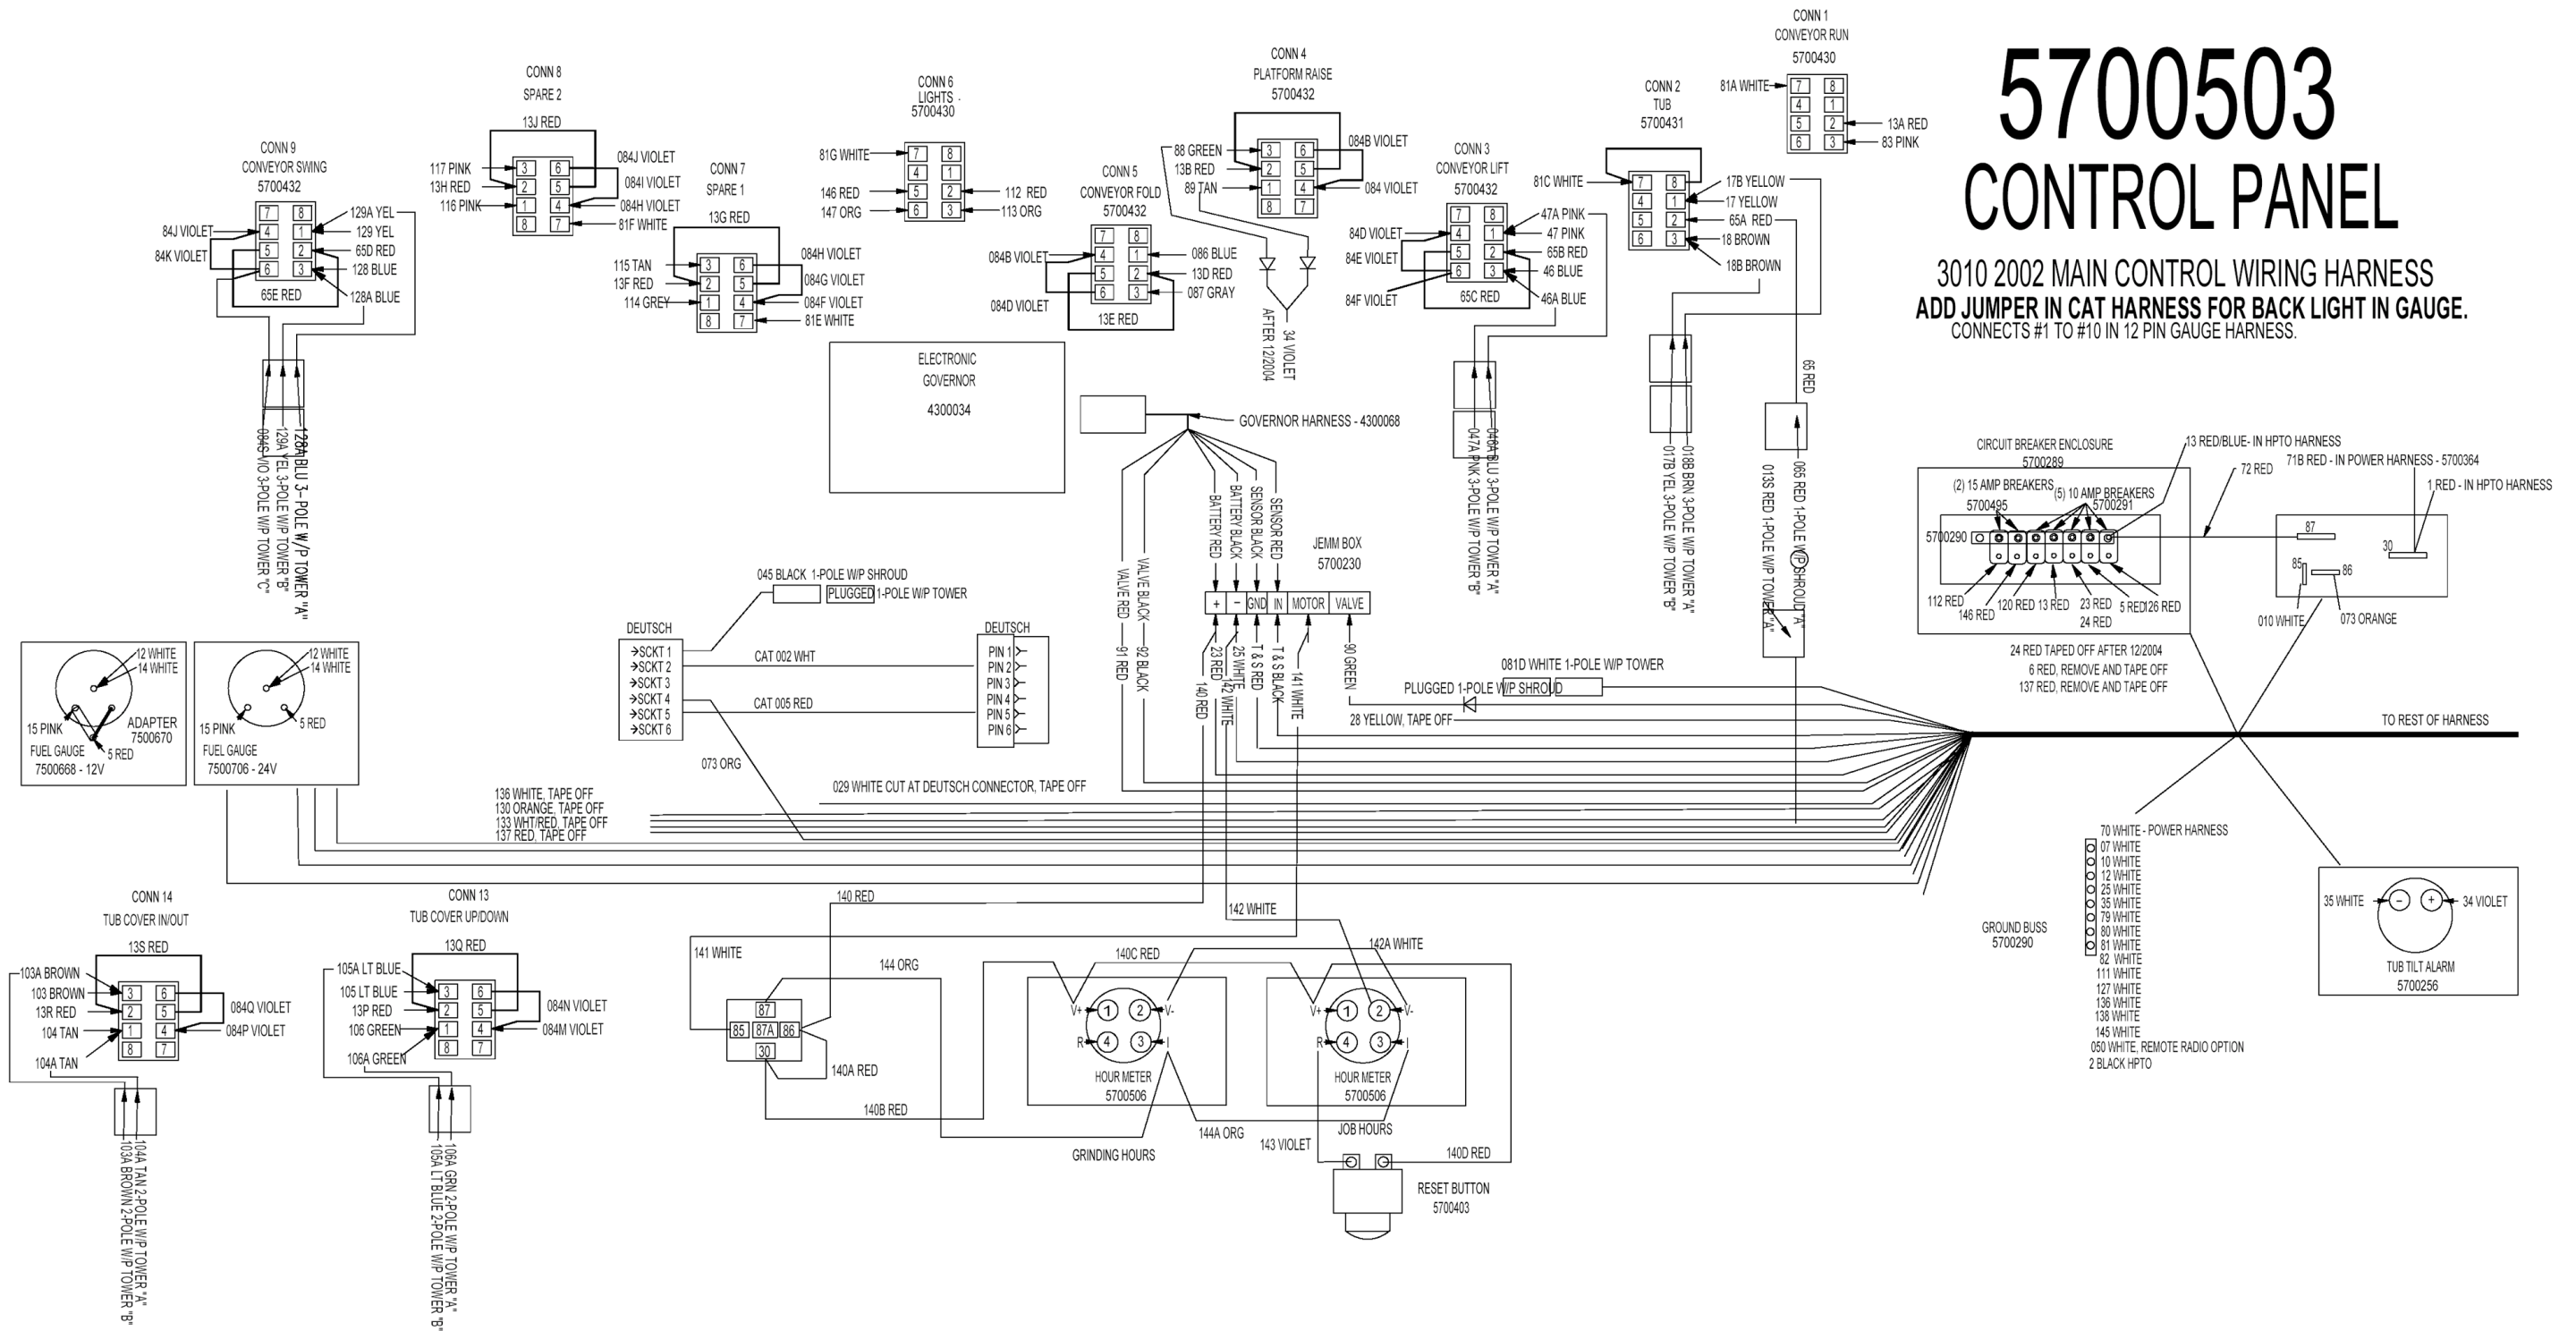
5700503
CONTROL PANEL

3010 2002 MAIN CONTROL WIRING HARNESS
ADD JUMPER IN CAT HARNESS FOR BACK LIGHT IN GAUGE.
CONNECTS #1 TO #10 IN 12 PIN GAUGE HARNESS.

CONN 1
CONVEYOR RUN
5700430
81A WHITE
7 8
4 1
5 2
6 3
13A RED
83 PINK

CONN 2
TUB
5700431
81C WHITE
7 8
4 1
5 2
6 3
17B YELLOW
17 YELLOW
65A RED
18 BROWN
18B BROWN

CONN 3
CONVEYOR LIFT
5700432
84D VIOLET
84E VIOLET
84F VIOLET
7 8
4 1
5 2
6 3
47A PINK
47 PINK
65B RED
46 BLUE
46A BLUE
65C RED

CONN 4
PLATFORM RAISE
5700432
88 GREEN
13B RED
89 TAN
3 6
2 5
1 4
8 7
084B VIOLET
084 VIOLET
34 VIOLET
AFTER 12/2004

CONN 5
CONVEYOR FOLD
5700432
084B VIOLET
084D VIOLET
7 8
4 1
5 2
6 3
086 BLUE
13D RED
087 GRAY
13E RED

CONN 6
LIGHTS
5700430
81G WHITE
146 RED
147 ORG
7 8
4 1
5 2
6 3
112 RED
113 ORG

CONN 7
SPARE 1
13G RED
115 TAN
13F RED
114 GREY
3 6
2 5
1 4
8 7
084H VIOLET
084G VIOLET
084F VIOLET
81E WHITE

CONN 8
SPARE 2
13J RED
117 PINK
13H RED
116 PINK
3 6
2 5
1 4
8 7
084J VIOLET
084I VIOLET
084H VIOLET
81F WHITE

CONN 9
CONVEYOR SWING
5700432
84J VIOLET
84K VIOLET
7 8
4 1
5 2
6 3
129A YEL
129 YEL
65D RED
128 BLUE
128A BLUE
65E RED
128A BLU 3-POLE W/P TOWER "A"
129A YEL 3-POLE W/P TOWER "B"
084S VIO 3-POLE W/P TOWER "C"

084A BLU 3-POLE W/P TOWER "A"
047A PNK 3-POLE W/P TOWER "B"

018B BRN 3-POLE W/P TOWER "A"
017B YEL 3-POLE W/P TOWER "B"

65 RED
065 RED 1-POLE W/P SHROUD "A"
013S RED 1-POLE W/P TOWER "A"

ELECTRONIC
GOVERNOR
4300034

GOVERNOR HARNESS - 4300068
VALVE RED
VALVE BLACK
BATTERY RED
BATTERY BLACK
SENSOR BLACK
SENSOR RED
JEMM BOX
5700230
+ − GND IN MOTOR VALVE
91 RED
92 BLACK
23 RED
140 RED
25 WHITE
142 WHITE
T & S RED
T & S BLACK
141 WHITE
90 GREEN

045 BLACK 1-POLE W/P SHROUD
PLUGGED 1-POLE W/P TOWER
DEUTSCH
SCKT 1
SCKT 2
SCKT 3
SCKT 4
SCKT 5
SCKT 6
CAT 002 WHT
CAT 005 RED
DEUTSCH
PIN 1
PIN 2
PIN 3
PIN 4
PIN 5
PIN 6
073 ORG
029 WHITE CUT AT DEUTSCH CONNECTOR, TAPE OFF
081D WHITE 1-POLE W/P TOWER
PLUGGED 1-POLE W/P SHROUD
28 YELLOW, TAPE OFF
TO REST OF HARNESS

12 WHITE
14 WHITE
15 PINK
5 RED
ADAPTER
7500670
FUEL GAUGE
7500668 - 12V

12 WHITE
14 WHITE
15 PINK
5 RED
FUEL GAUGE
7500706 - 24V

136 WHITE, TAPE OFF
130 ORANGE, TAPE OFF
133 WHT/RED, TAPE OFF
137 RED, TAPE OFF

CIRCUIT BREAKER ENCLOSURE
5700289
(2) 15 AMP BREAKERS
5700495
(5) 10 AMP BREAKERS
5700291
5700290
112 RED
146 RED
120 RED
13 RED
23 RED
24 RED
5 RED
126 RED
13 RED/BLUE- IN HPTO HARNESS
72 RED
71B RED - IN POWER HARNESS - 5700364
1 RED - IN HPTO HARNESS
87
30
85
86
010 WHITE
073 ORANGE
24 RED TAPED OFF AFTER 12/2004
6 RED, REMOVE AND TAPE OFF
137 RED, REMOVE AND TAPE OFF

70 WHITE - POWER HARNESS
07 WHITE
10 WHITE
12 WHITE
25 WHITE
35 WHITE
79 WHITE
80 WHITE
81 WHITE
82 WHITE
111 WHITE
127 WHITE
136 WHITE
138 WHITE
145 WHITE
050 WHITE, REMOTE RADIO OPTION
2 BLACK HPTO
GROUND BUSS
5700290

35 WHITE
34 VIOLET
TUB TILT ALARM
5700256

CONN 14
TUB COVER IN/OUT
13S RED
103A BROWN
103 BROWN
13R RED
104 TAN
104A TAN
3 6
2 5
1 4
8 7
084Q VIOLET
084P VIOLET
104 TAN 2-POLE W/P TOWER "A"
103A BROWN 2-POLE W/P TOWER "B"

CONN 13
TUB COVER UP/DOWN
13Q RED
105A LT BLUE
105 LT BLUE
13P RED
106 GREEN
106A GREEN
3 6
2 5
1 4
8 7
084N VIOLET
084M VIOLET
106A GRN 2-POLE W/P TOWER "A"
105A LT BLUE 2-POLE W/P TOWER "B"

140 RED
141 WHITE
144 ORG
87
85 87A 86
30
140A RED
140B RED
142 WHITE
140C RED
142A WHITE
V+ 1 2 V-
R 4 3 I
HOUR METER
5700506
GRINDING HOURS
144A ORG
V+ 1 2 V-
R 4 3 I
HOUR METER
5700506
JOB HOURS
143 VIOLET
140D RED
RESET BUTTON
5700403